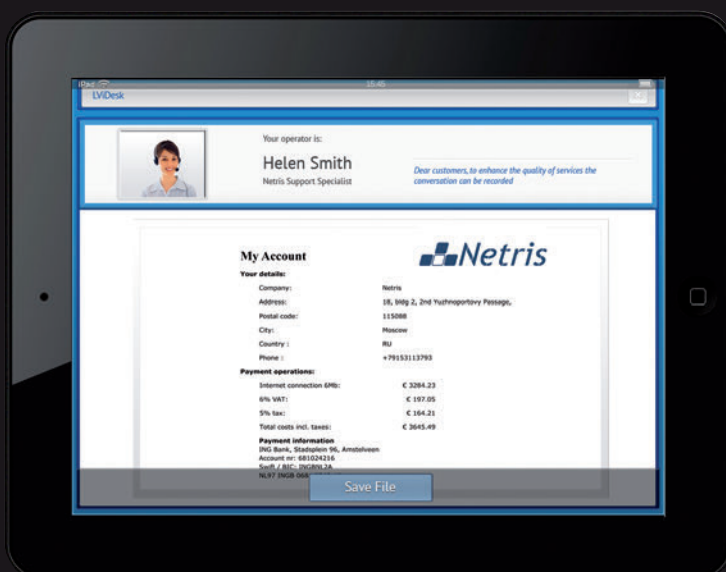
iPad
15:45
LVIDesk

Your operator is:
Helen Smith
Netris Support Specialist

Dear customers, to enhance the quality of services the conversation can be recorded

My Account
Netris
Your details:

| | |
|---|---|
| Company: | Netris |
| Address: | 18, bldg 2, 2nd Yuzhnoportovy Passage, |
| Postal code: | 115088 |
| City: | Moscow |
| Country : | RU |
| Phone : | +79153113793 |

Payment operations:

| | |
|---|---|
| Internet connection 6Mb: | € 3284.23 |
| 6% VAT: | € 197.05 |
| 5% tax: | € 164.21 |
| Total costs incl. taxes: | € 3645.49 |

Payment information
ING Bank, Stadsplein 96, Amstelveen
Account nr: 681024216
Swift / BIC: INGBNL2A
NL97 INGB 068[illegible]

Save File